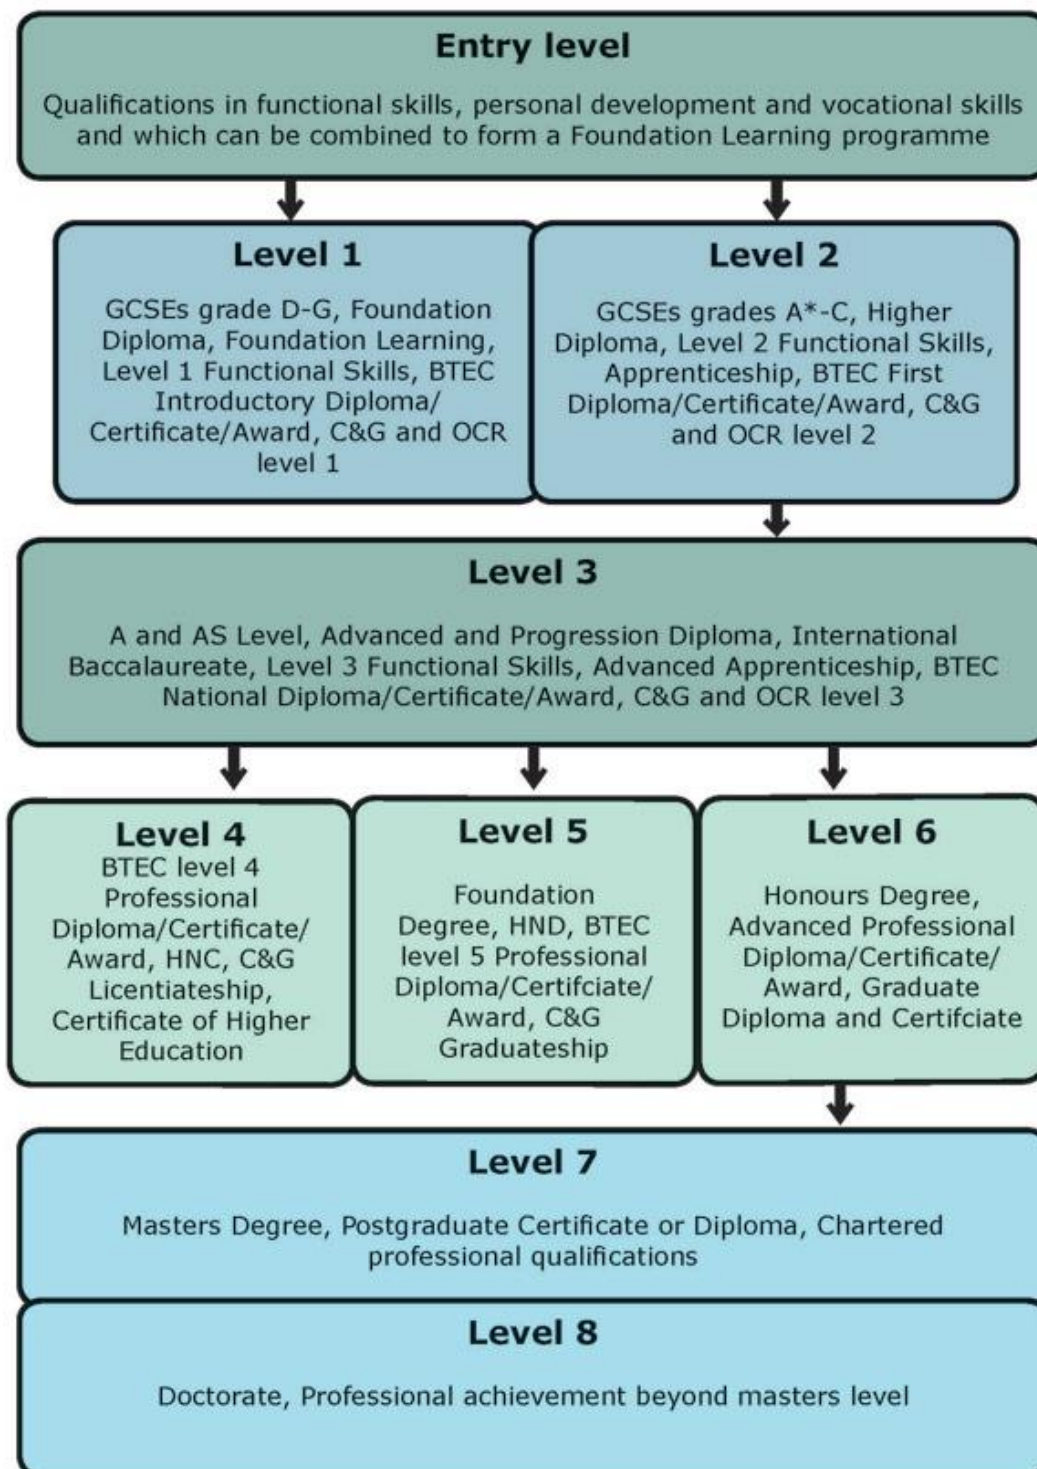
Entry level

Qualifications in functional skills, personal development and vocational skills and which can be combined to form a Foundation Learning programme

Level 1

GCSEs grade D-G, Foundation Diploma, Foundation Learning, Level 1 Functional Skills, BTEC Introductory Diploma/ Certificate/Award, C&G and OCR level 1

Level 2

GCSEs grades A*-C, Higher Diploma, Level 2 Functional Skills, Apprenticeship, BTEC First Diploma/Certificate/Award, C&G and OCR level 2

Level 3

A and AS Level, Advanced and Progression Diploma, International Baccalaureate, Level 3 Functional Skills, Advanced Apprenticeship, BTEC National Diploma/Certificate/Award, C&G and OCR level 3

Level 4

BTEC level 4 Professional Diploma/Certificate/ Award, HNC, C&G Licentiateship, Certificate of Higher Education

Level 5

Foundation Degree, HND, BTEC level 5 Professional Diploma/Certifciate/ Award, C&G Graduateship

Level 6

Honours Degree, Advanced Professional Diploma/Certificate/ Award, Graduate Diploma and Certifciate

Level 7

Masters Degree, Postgraduate Certificate or Diploma, Chartered professional qualifications

Level 8

Doctorate, Professional achievement beyond masters level